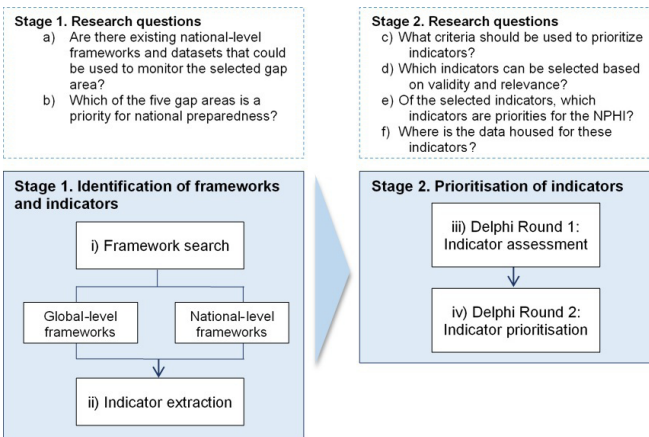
Stage 1. Research questions

a) Are there existing national-level frameworks and datasets that could be used to monitor the selected gap area?

b) Which of the five gap areas is a priority for national preparedness?

Stage 2. Research questions

c) What criteria should be used to prioritize indicators?

d) Which indicators can be selected based on validity and relevance?

e) Of the selected indicators, which indicators are priorities for the NPHI?

f) Where is the data housed for these indicators?

Stage 1. Identification of frameworks and indicators

i) Framework search

Global-level frameworks

National-level frameworks

ii) Indicator extraction

Stage 2. Prioritisation of indicators

iii) Delphi Round 1: Indicator assessment

iv) Delphi Round 2: Indicator prioritisation